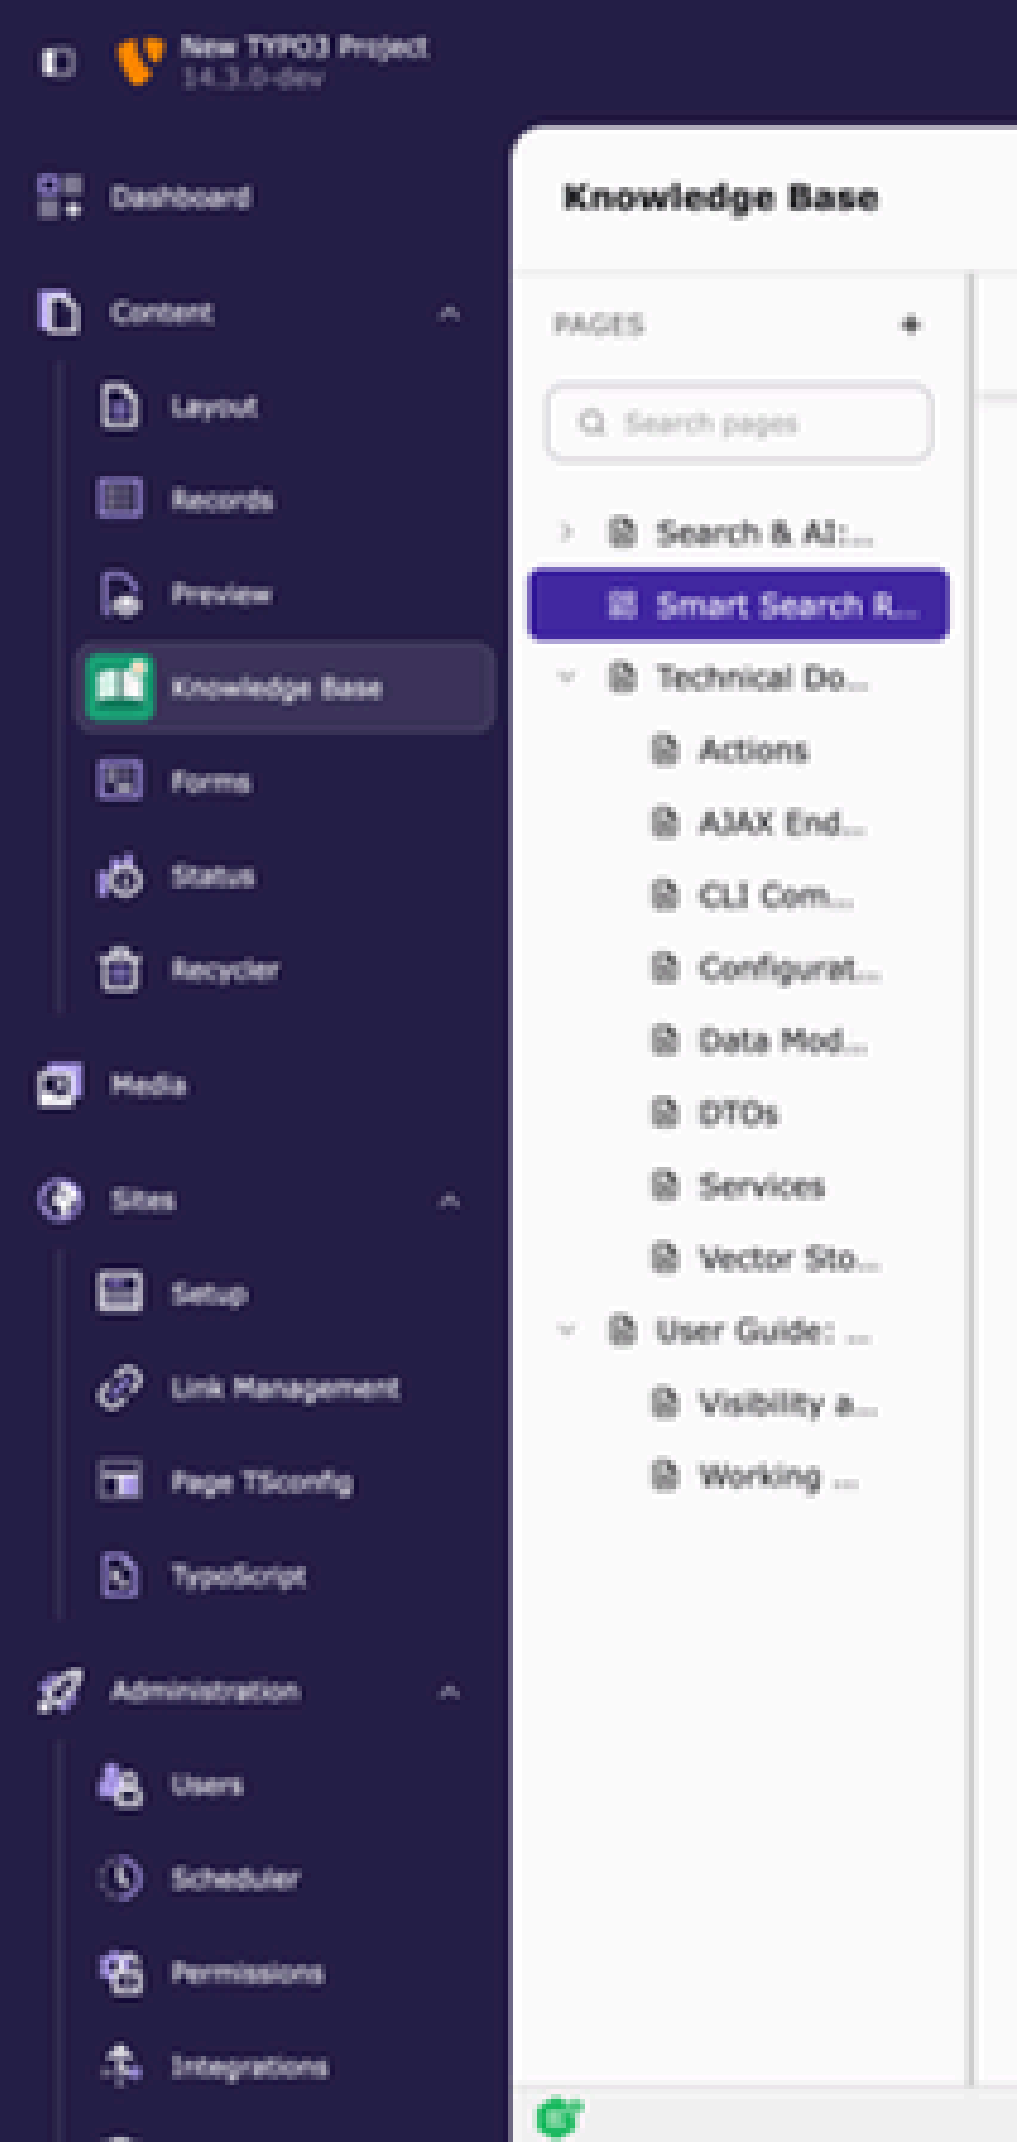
New TYPO3 Project
14.3.0-dev

Dashboard

Content

Layout

Records

Preview

Knowledge Base

Forms

Status

Recycler

Media

Sites

Setup

Link Management

Page TSconfig

TypoScript

Administration

Users

Scheduler

Permissions

Integrations

Knowledge Base

PAGES

Search pages

Search & AI:...

Smart Search R...

Technical Do...

Actions

AJAX End...

CLI Com...

Configurat...

Data Mod...

DTOs

Services

Vector Sto...

User Guide: ...

Visibility a...

Working ...